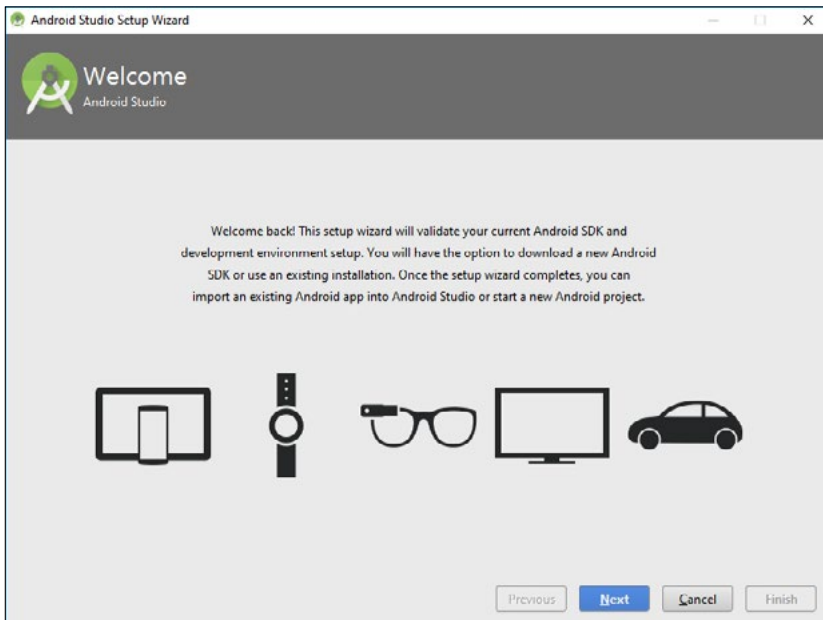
Android Studio Setup Wizard

Welcome
Android Studio

Welcome back! This setup wizard will validate your current Android SDK and development environment setup. You will have the option to download a new Android SDK or use an existing installation. Once the setup wizard completes, you can import an existing Android app into Android Studio or start a new Android project.

Previous Next Cancel Finish